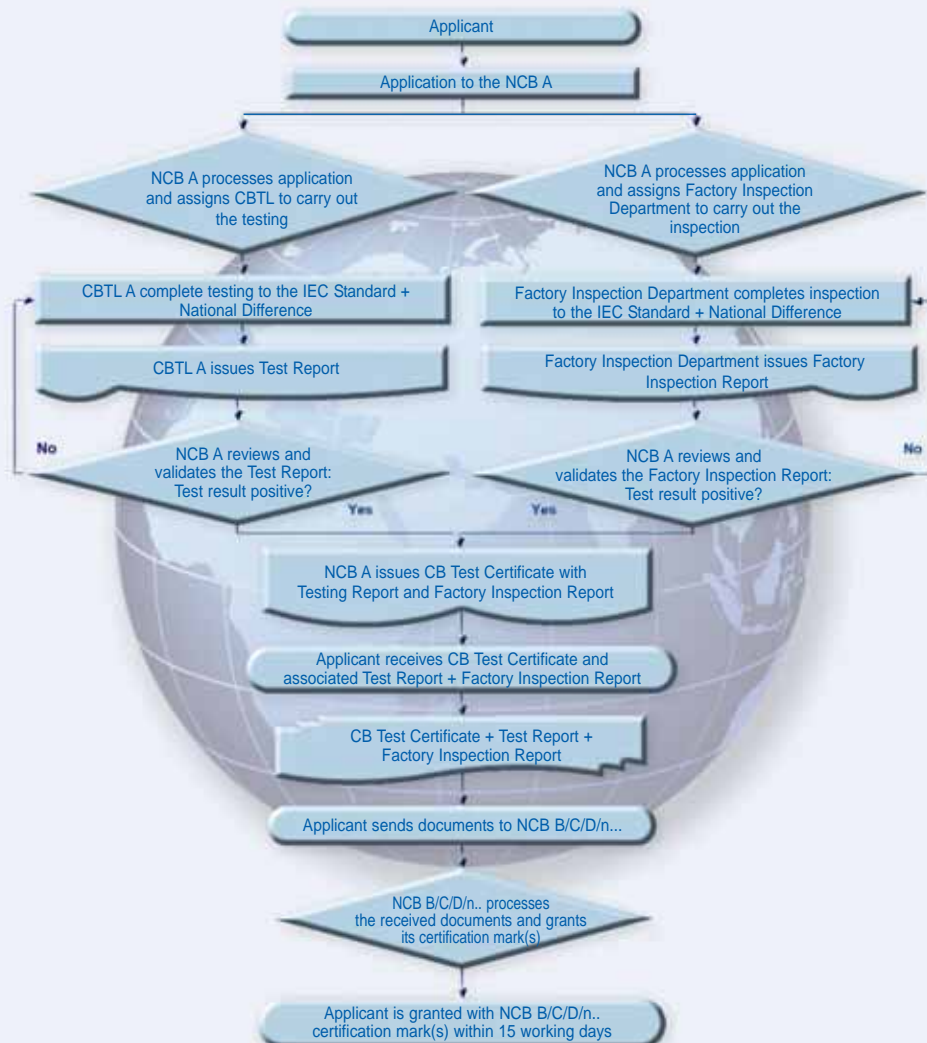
Applicant

Application to the NCB A

NCB A processes application and assigns CBTL to carry out the testing

NCB A processes application and assigns Factory Inspection Department to carry out the inspection

CBTL A complete testing to the IEC Standard + National Difference

Factory Inspection Department completes inspection to the IEC Standard + National Difference

CBTL A issues Test Report

Factory Inspection Department issues Factory Inspection Report

No

NCB A reviews and validates the Test Report: Test result positive?

NCB A reviews and validates the Factory Inspection Report: Test result positive?

No

Yes

Yes

NCB A issues CB Test Certificate with Testing Report and Factory Inspection Report

Applicant receives CB Test Certificate and associated Test Report + Factory Inspection Report

CB Test Certificate + Test Report + Factory Inspection Report

Applicant sends documents to NCB B/C/D/n...

NCB B/C/D/n.. processes the received documents and grants its certification mark(s)

Applicant is granted with NCB B/C/D/n.. certification mark(s) within 15 working days